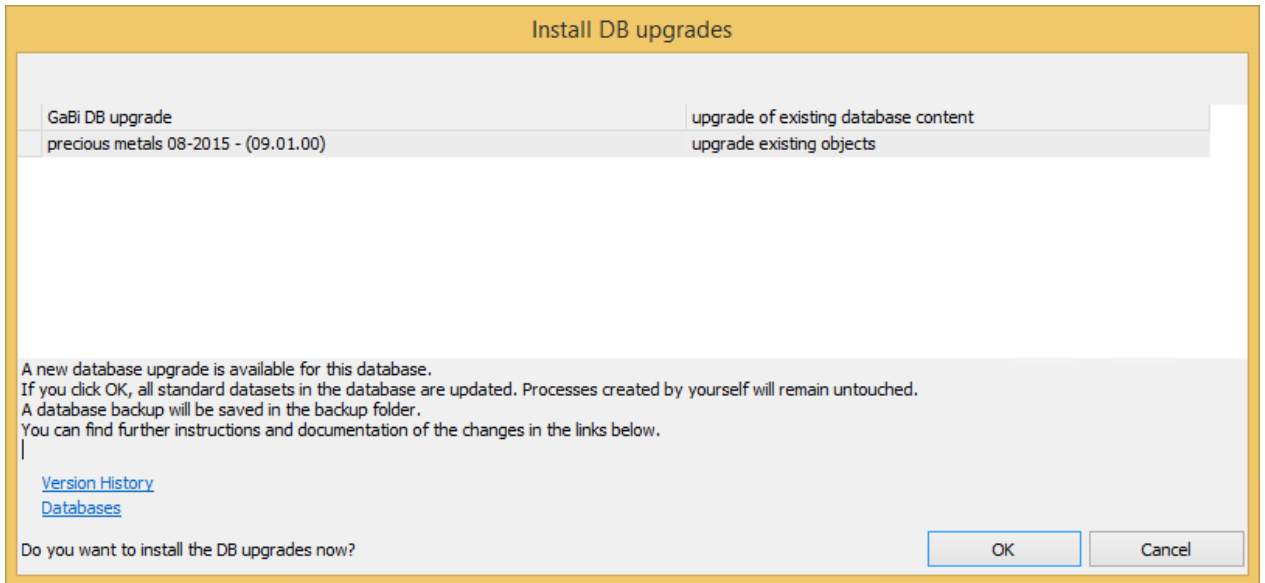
Install DB upgrades

| GaBi DB upgrade | upgrade of existing database content |
|---|---|
| precious metals 08-2015 - (09.01.00) | upgrade existing objects |

A new database upgrade is available for this database.
If you click OK, all standard datasets in the database are updated. Processes created by yourself will remain untouched.
A database backup will be saved in the backup folder.
You can find further instructions and documentation of the changes in the links below.

Version History
Databases

Do you want to install the DB upgrades now?

OK

Cancel